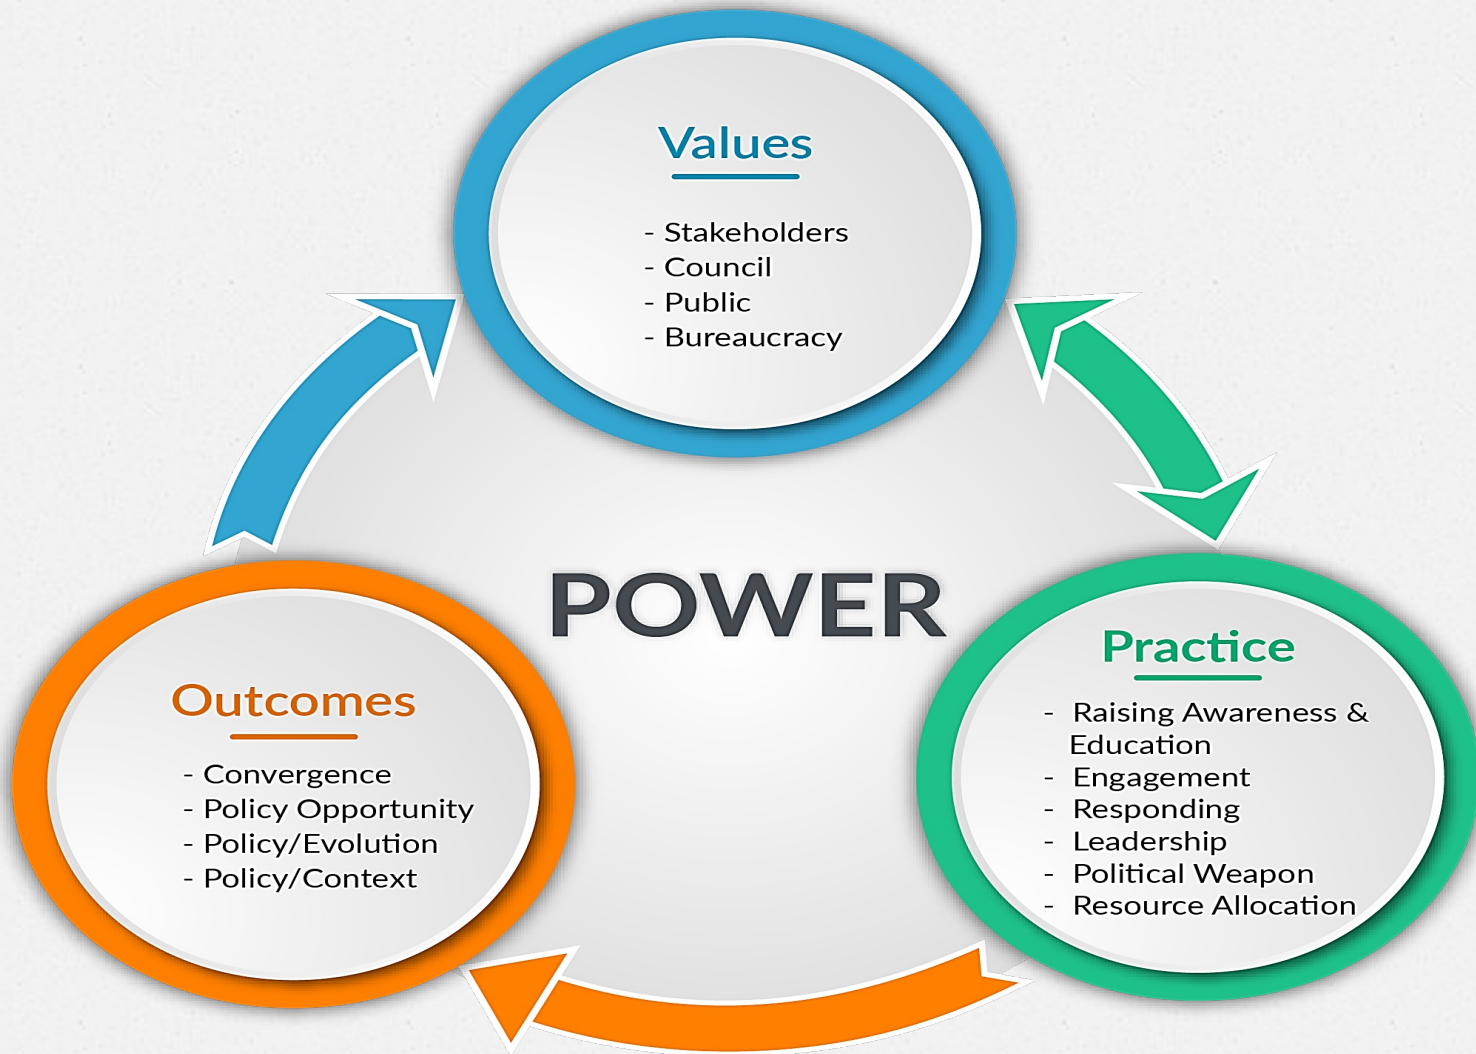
Values

- Stakeholders
- Council
- Public
- Bureaucracy

POWER

Outcomes

- Convergence
- Policy Opportunity
- Policy/Evolution
- Policy/Context

Practice

- Raising Awareness & Education
- Engagement
- Responding
- Leadership
- Political Weapon
- Resource Allocation